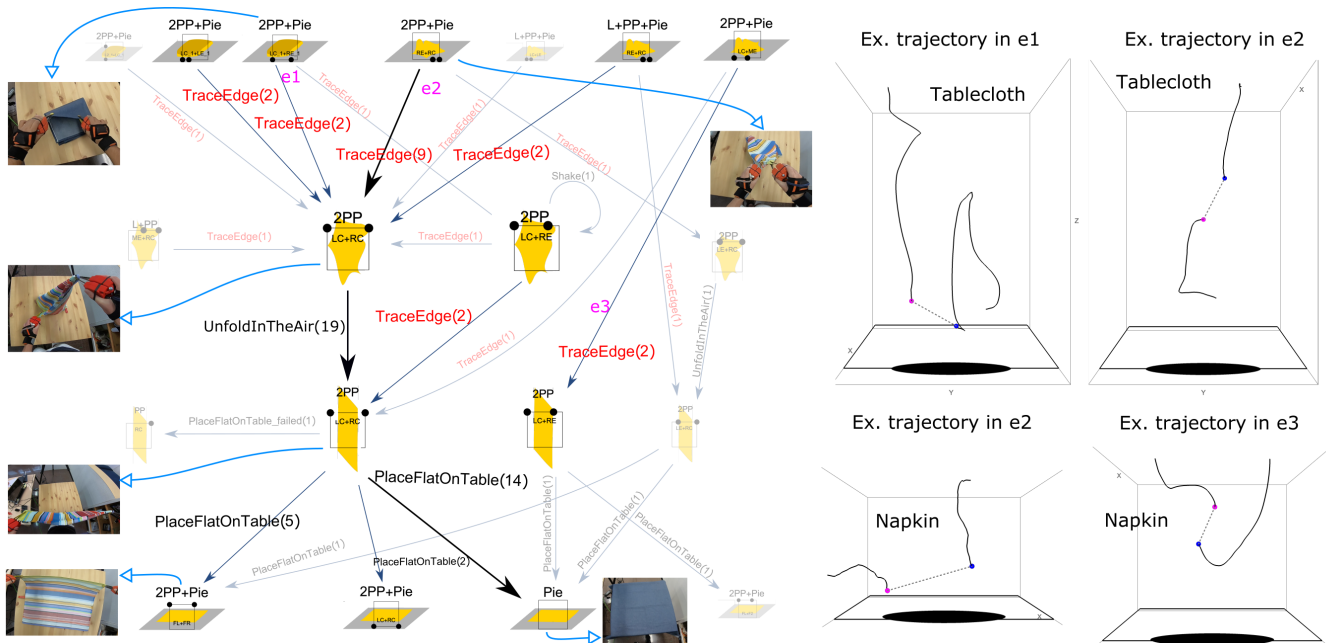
2PP+Pie
2PP+Pie
2PP+Pie
2PP+Pie
L+PP+Pie
L+PP+Pie
2PP+Pie
LC+LE
LC+RE
RE+RC
RE+RC
LC+ME
e1
e2
TraceEdge(1)
TraceEdge(2)
TraceEdge(2)
TraceEdge(1)
TraceEdge(1)
TraceEdge(9)
TraceEdge(2)
TraceEdge(1)
Shake(1)
L+PP
ME+RC
TraceEdge(1)
2PP
LC+RC
TraceEdge(1)
2PP
LC+RE
2PP
LE+RC
UnfoldInTheAir(19)
TraceEdge(2)
e3
TraceEdge(1)
TraceEdge(1)
UnfoldInTheAir(1)
TraceEdge(2)
PP
RC
PlaceFlatOnTable_failed(1)
2PP
LC+RC
2PP
LC+RE
2PP
LE+RC
PlaceFlatOnTable(14)
PlaceFlatOnTable(5)
PlaceFlatOnTable(1)
PlaceFlatOnTable(1)
PlaceFlatOnTable(1)
PlaceFlatOnTable(1)
PlaceFlatOnTable(2)
2PP+Pie
FL+FR
2PP+Pie
LC+RC
Pie
2PP+Pie
Ex. trajectory in e1
Tablecloth
Ex. trajectory in e2
Tablecloth
Z
X
Y
X
Y
Ex. trajectory in e2
Napkin
X
Ex. trajectory in e3
X
Napkin